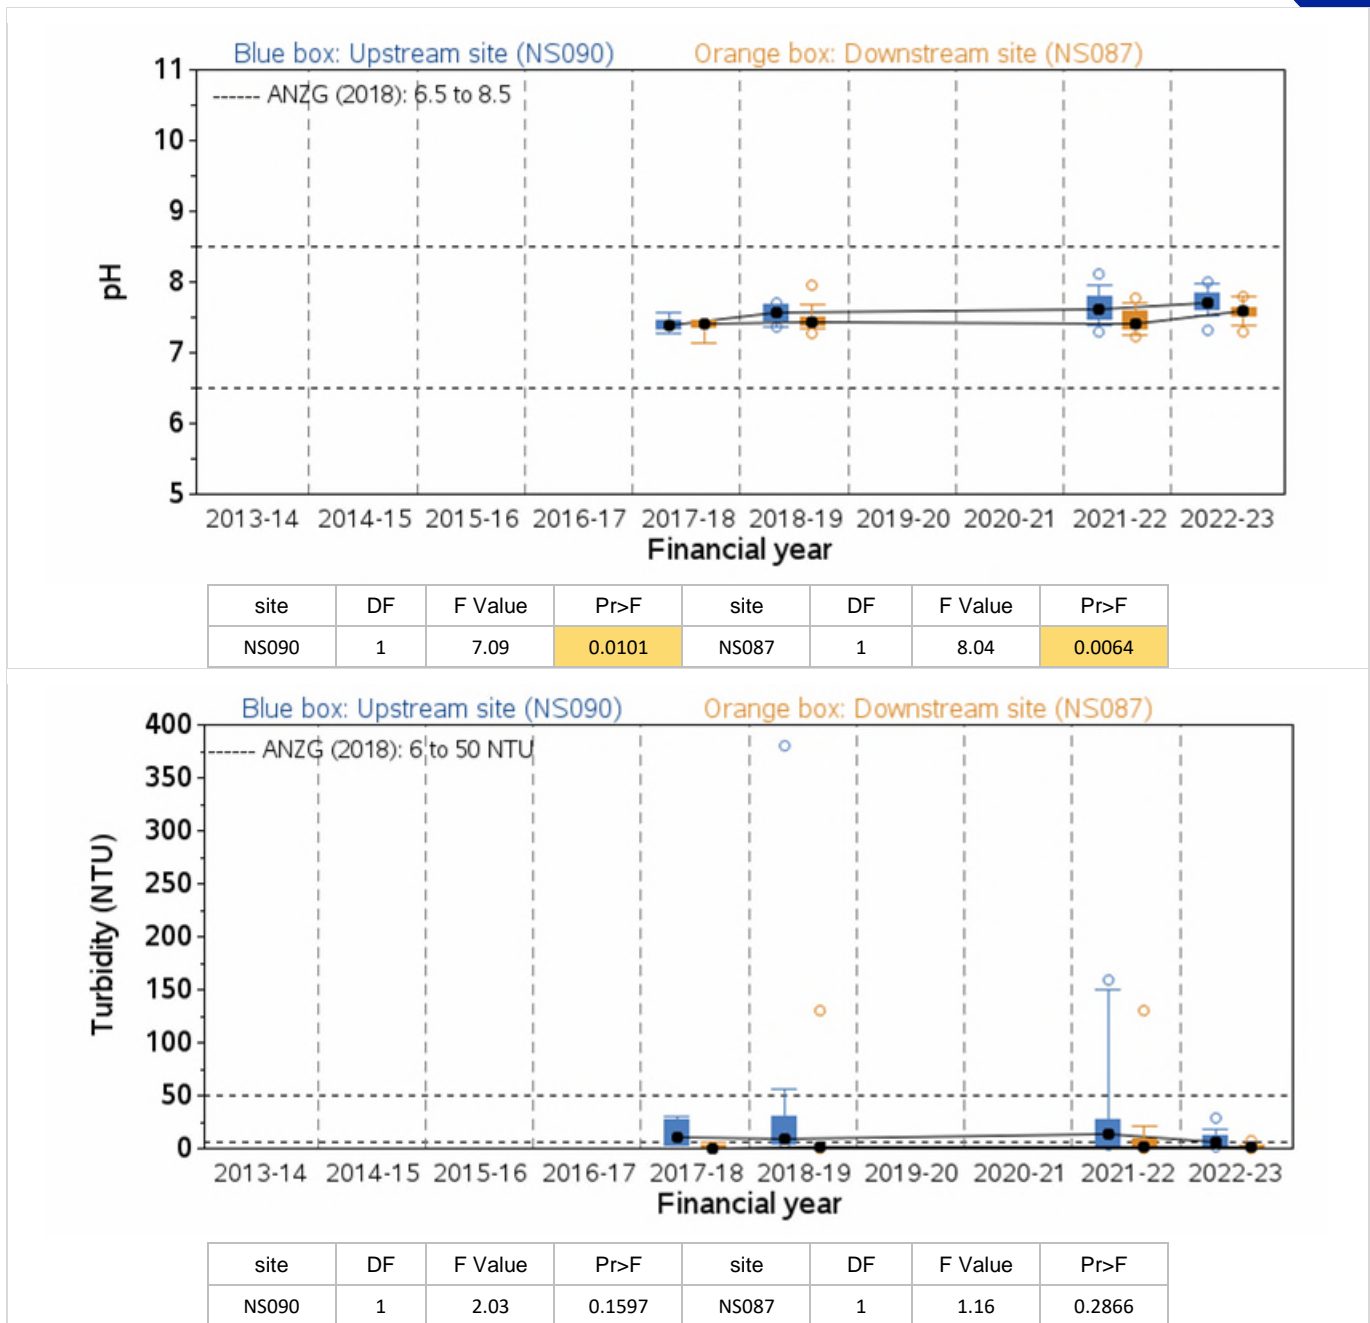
Blue box: Upstream site (NS090) Orange box: Downstream site (NS087)

------ ANZG (2018): 6.5 to 8.5

pH

11
10
9
8
7
6
5

2013-14 2014-15 2015-16 2016-17 2017-18 2018-19 2019-20 2020-21 2021-22 2022-23

Financial year

| site | DF | F Value | Pr>F | site | DF | F Value | Pr>F |
|---|---|---|---|---|---|---|---|
| NS090 | 1 | 7.09 | 0.0101 | NS087 | 1 | 8.04 | 0.0064 |

Blue box: Upstream site (NS090) Orange box: Downstream site (NS087)

------ ANZG (2018): 6 to 50 NTU

Turbidity (NTU)

400
350
300
250
200
150
100
50
0

2013-14 2014-15 2015-16 2016-17 2017-18 2018-19 2019-20 2020-21 2021-22 2022-23

Financial year

| site | DF | F Value | Pr>F | site | DF | F Value | Pr>F |
|---|---|---|---|---|---|---|---|
| NS090 | 1 | 2.03 | 0.1597 | NS087 | 1 | 1.16 | 0.2866 |